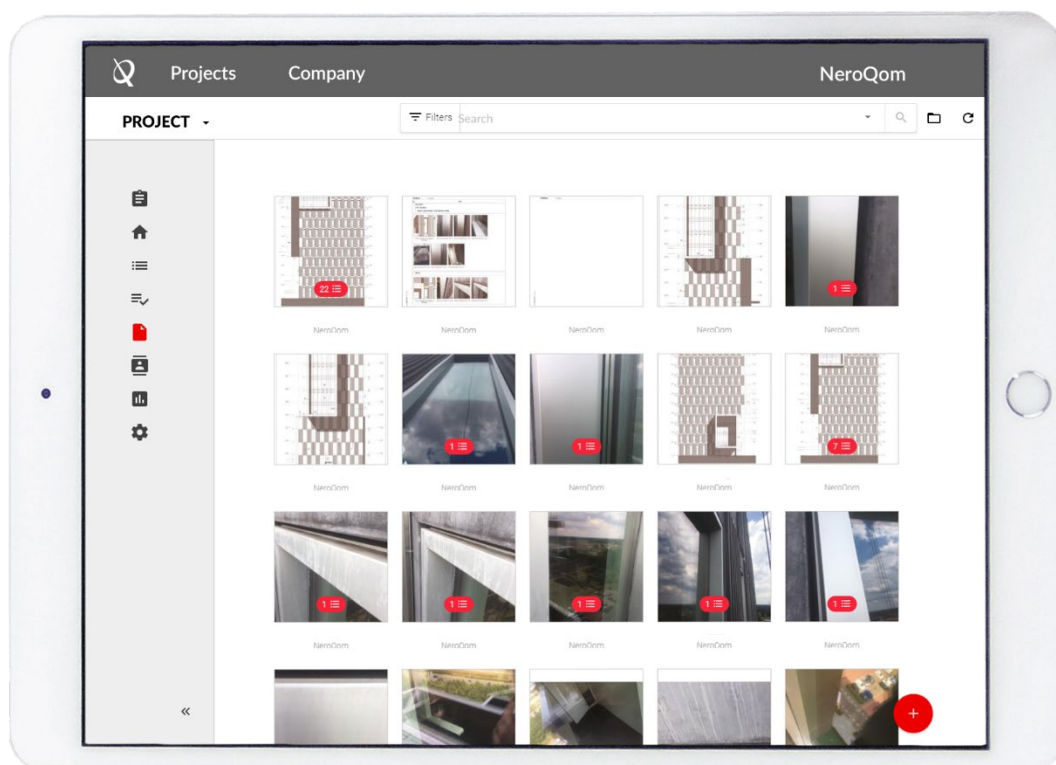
Projects Company NeroQom

PROJECT

Filters Search

22

NeroQom NeroQom NeroQom NeroQom NeroQom

1

1 1 7

NeroQom NeroQom NeroQom NeroQom NeroQom

1 1 1 1 1

NeroQom NeroQom NeroQom NeroQom NeroQom

«

+